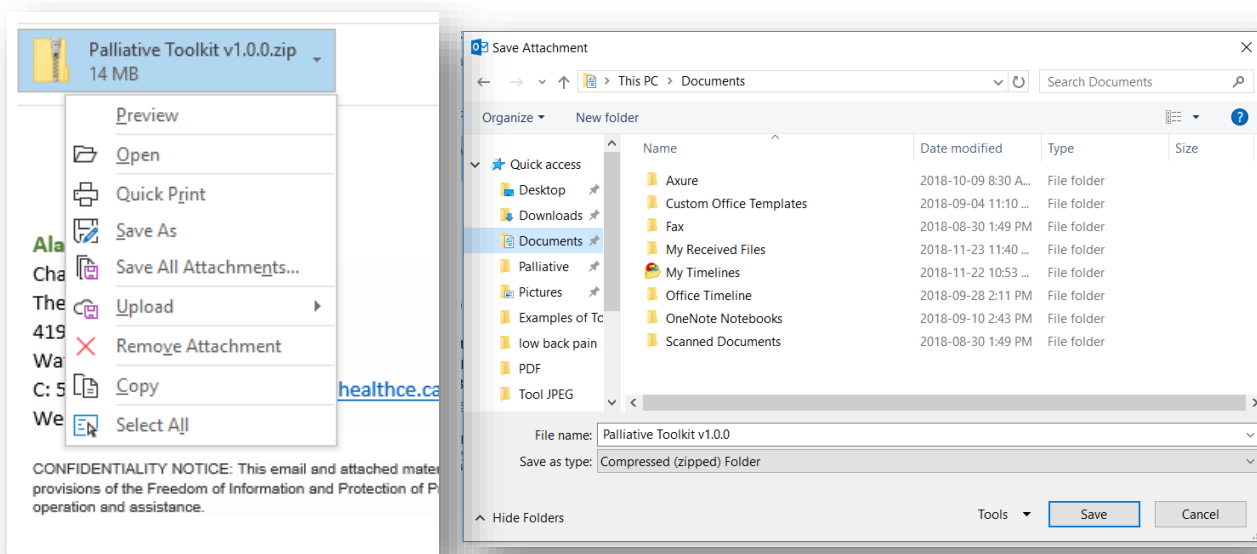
Palliative Toolkit v1.0.0.zip
14 MB

Preview
Open
Quick Print
Save As
Save All Attachments...
Upload
Remove Attachment
Copy
Select All

Ala
Cha
The
419
Wat
C: 5
We

healthce.ca

CONFIDENTIALITY NOTICE: This email and attached mater provisions of the Freedom of Information and Protection of P operation and assistance.

Save Attachment
This PC > Documents
Search Documents
Organize ▾
New folder
Quick access
Desktop
Downloads
Documents
Palliative
Pictures
Examples of To
low back pain
PDF
Tool JPEG

| Name | Date modified | Type | Size |
|---|---|---|---|
| Axure | 2018-10-09 8:30 A... | File folder | |
| Custom Office Templates | 2018-09-04 11:10 ... | File folder | |
| Fax | 2018-08-30 1:49 PM | File folder | |
| My Received Files | 2018-11-23 11:40 ... | File folder | |
| My Timelines | 2018-11-22 10:53 ... | File folder | |
| Office Timeline | 2018-09-28 2:11 PM | File folder | |
| OneNote Notebooks | 2018-09-10 2:43 PM | File folder | |
| Scanned Documents | 2018-08-30 1:49 PM | File folder | |

File name: Palliative Toolkit v1.0.0
Save as type: Compressed (zipped) Folder
Hide Folders
Tools
Save
Cancel